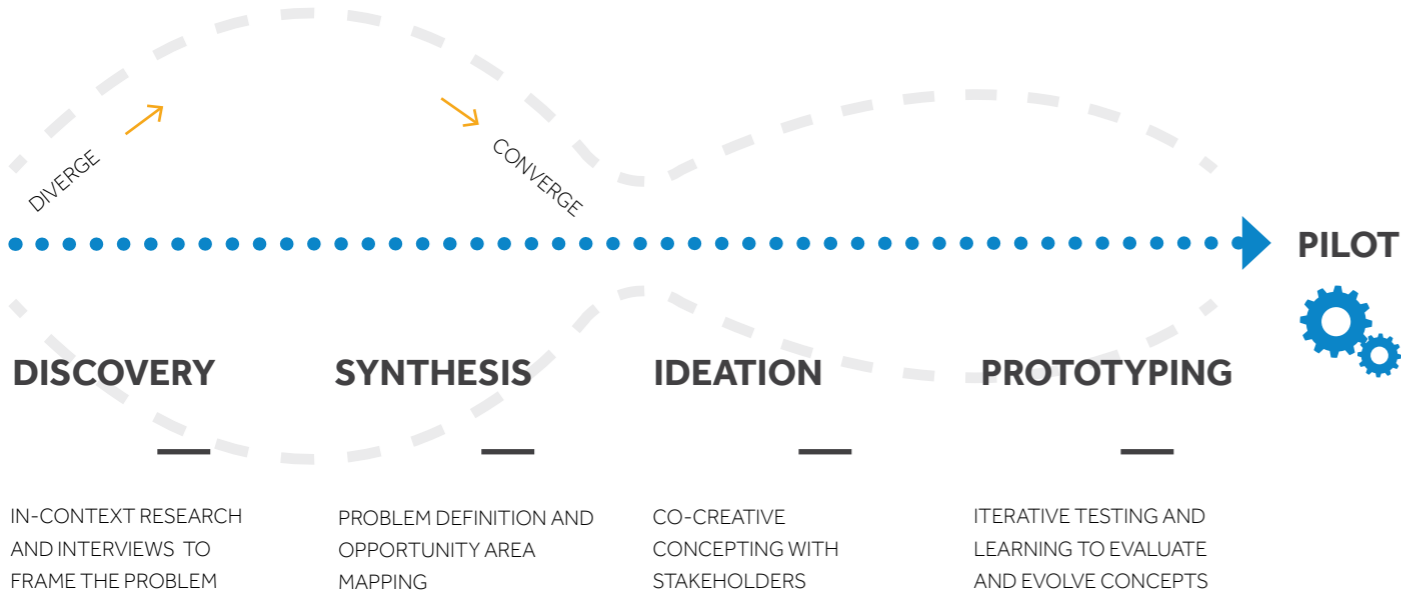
DIVERGE

CONVERGE

PILOT

DISCOVERY

IN-CONTEXT RESEARCH AND INTERVIEWS TO FRAME THE PROBLEM

SYNTHESIS

PROBLEM DEFINITION AND OPPORTUNITY AREA MAPPING

IDEATION

CO-CREATIVE CONCEPTING WITH STAKEHOLDERS

PROTOTYPING

ITERATIVE TESTING AND LEARNING TO EVALUATE AND EVOLVE CONCEPTS